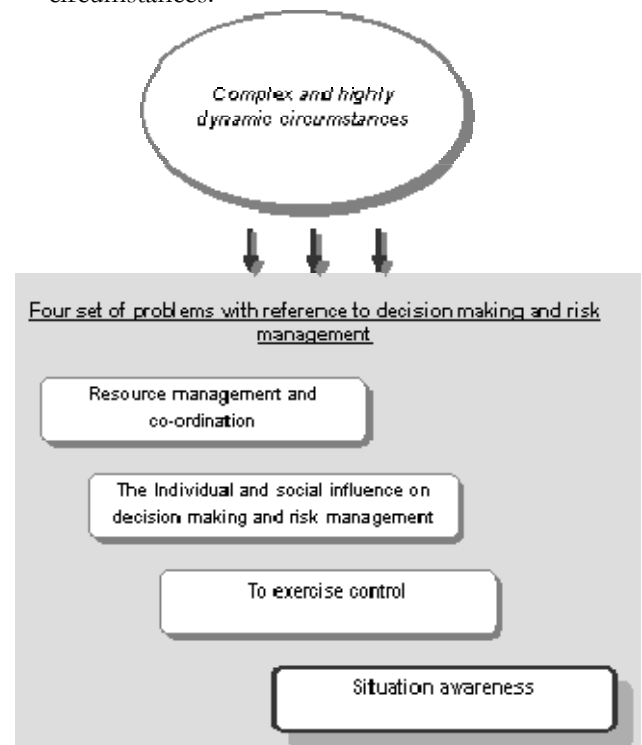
circumstances.

Complex and highly dynamic circumstances

Four set of problems with reference to decision making and risk management

Resource management and co-ordination

The Individual and social influence on decision making and risk management

To exercise control

Situation awareness